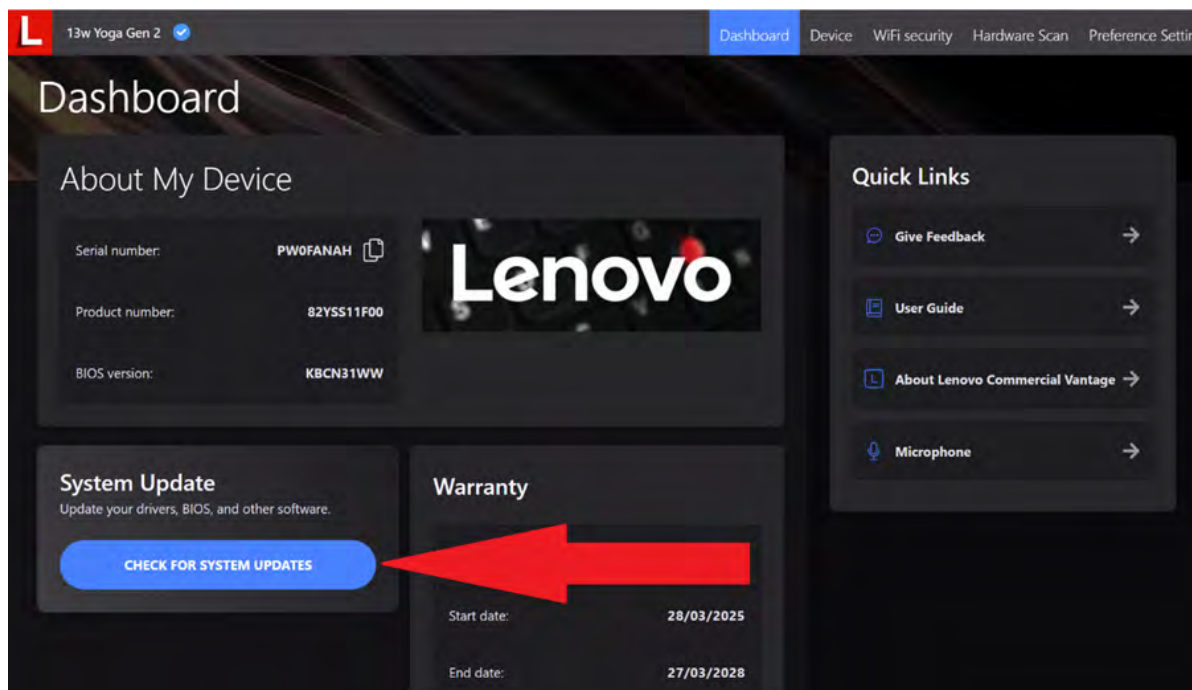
L 13w Yoga Gen 2

Dashboard Device WiFi security Hardware Scan Preference Settin

Dashboard

About My Device

Serial number: PW0FANAH

Product number: 82YSS11F00

BIOS version: KBCN31WW

Lenovo

Quick Links

Give Feedback

User Guide

About Lenovo Commercial Vantage

Microphone

System Update
Update your drivers, BIOS, and other software.

CHECK FOR SYSTEM UPDATES

Warranty

Start date: 28/03/2025

End date: 27/03/2028